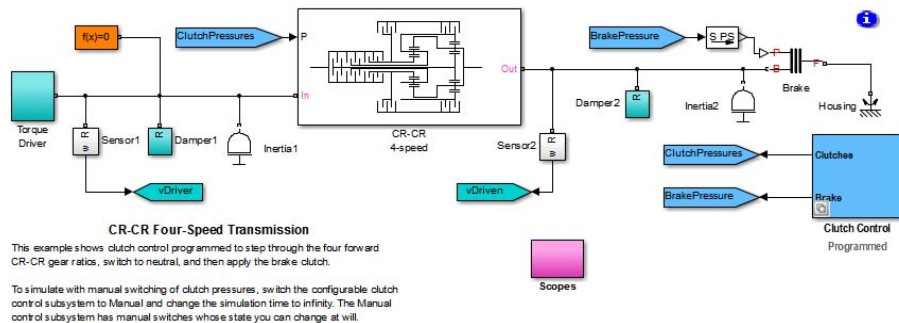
f(x)=0

ClutchPressures

P

In

Out

BrakePressure

S PS

P

B

F

Torque Driver

Sensor1

Damper1

Inertia1

CR-CR
4-speed

Damper2

Inertia2

Brake

Housing

Sensor2

vDriver

vDriven

ClutchPressures

BrakePressure

Clutches

Brake

Clutch Control
Programmed

CR-CR Four-Speed Transmission

This example shows clutch control programmed to step through the four forward CR-CR gear ratios, switch to neutral, and then apply the brake clutch.

To simulate with manual switching of clutch pressures, switch the configurable clutch control subsystem to Manual and change the simulation time to infinity. The Manual control subsystem has manual switches whose state you can change at will.

Scopes